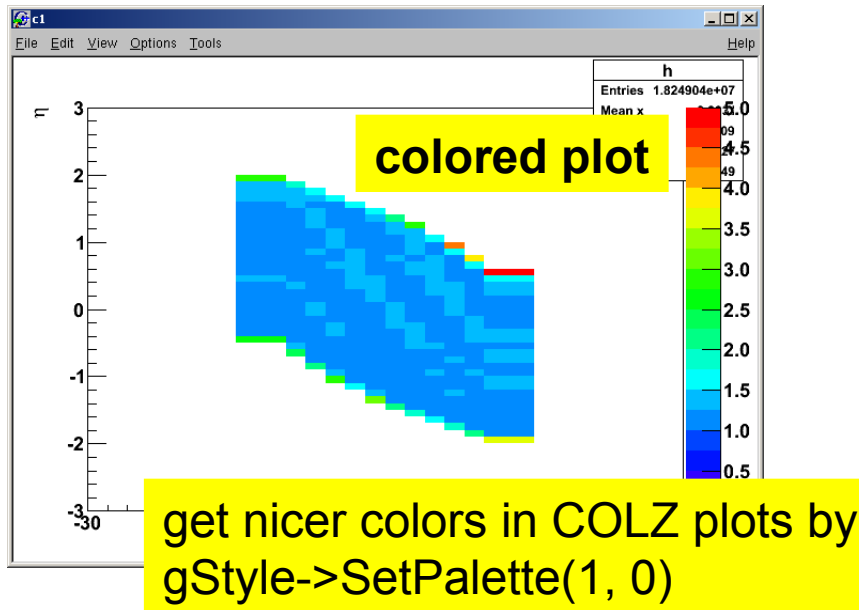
c1

File Edit View Options Tools Help

h
Entries 1.824904e+07
Mean x

09
49

colored plot

η

3
2
1
0
-1
-2
-3
-30

5.0
4.5
4.0
3.5
3.0
2.5
2.0
1.5
1.0
0.5

get nicer colors in COLZ plots by
gStyle->SetPalette(1, 0)